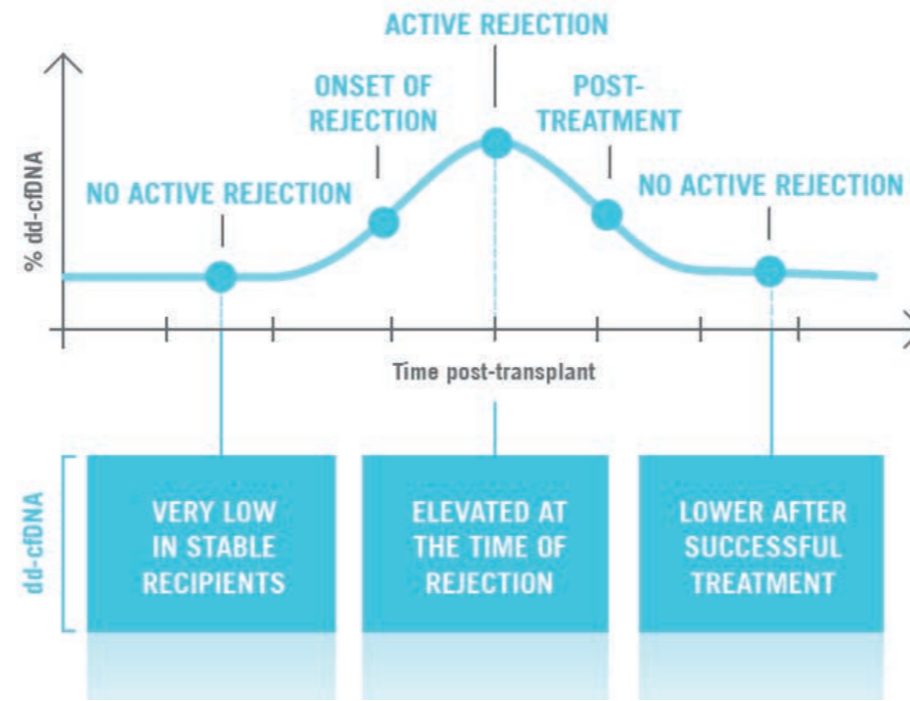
ACTIVE REJECTION

ONSET OF REJECTION

POST-TREATMENT

NO ACTIVE REJECTION

NO ACTIVE REJECTION

% dd-cfDNA

Time post-transplant

dd-cfDNA

VERY LOW IN STABLE RECIPIENTS

ELEVATED AT THE TIME OF REJECTION

LOWER AFTER SUCCESSFUL TREATMENT